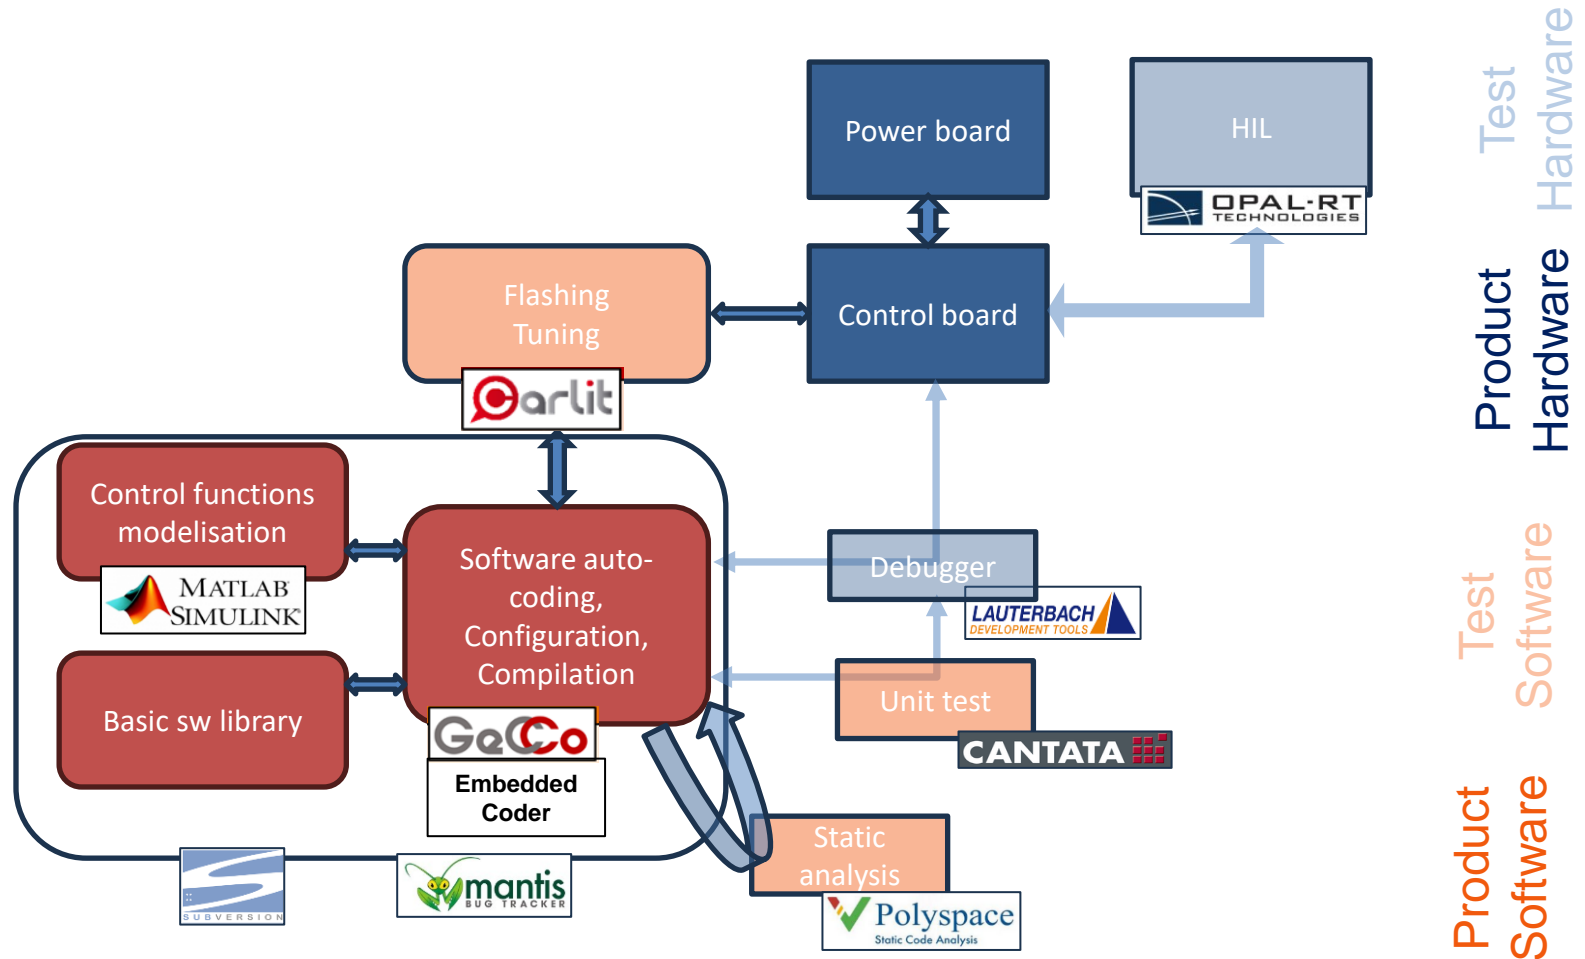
Power board

HIL

OPAL-RT TECHNOLOGIES

Test Hardware

Product Hardware

Flashing Tuning

Carlit

Control board

Control functions modelisation

MATLAB SIMULINK

Software auto-coding, Configuration, Compilation

Debugger

LAUTERBACH DEVELOPMENT TOOLS

Test Software

Basic sw library

GeCo

Embedded Coder

Unit test

CANTATA

Static analysis

Polyspace Static Code Analysis

SUBVERSION

mantis BUG TRACKER

Product Software